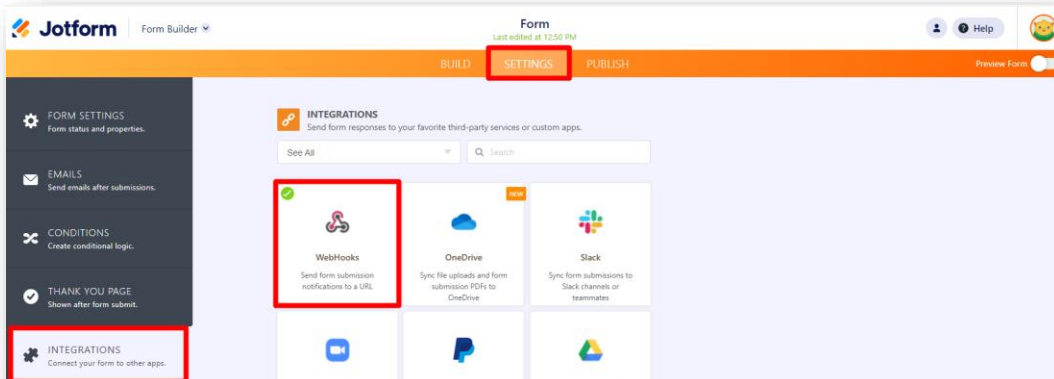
Jotform Form Builder

Form
Last edited at 12:50 PM

Help

BUILD SETTINGS PUBLISH

Preview Form

FORM SETTINGS
Form status and properties.

EMAILS
Send emails after submissions.

CONDITIONS
Create conditional logic.

THANK YOU PAGE
Shown after form submit.

INTEGRATIONS
Connect your form to other apps.

INTEGRATIONS
Send form responses to your favorite third-party services or custom apps.

See All

Search

WebHooks
Send form submission notifications to a URL

NEW

OneDrive
Sync file uploads and form submission PDFs to OneDrive

Slack
Sync form submissions to Slack channels or teammates